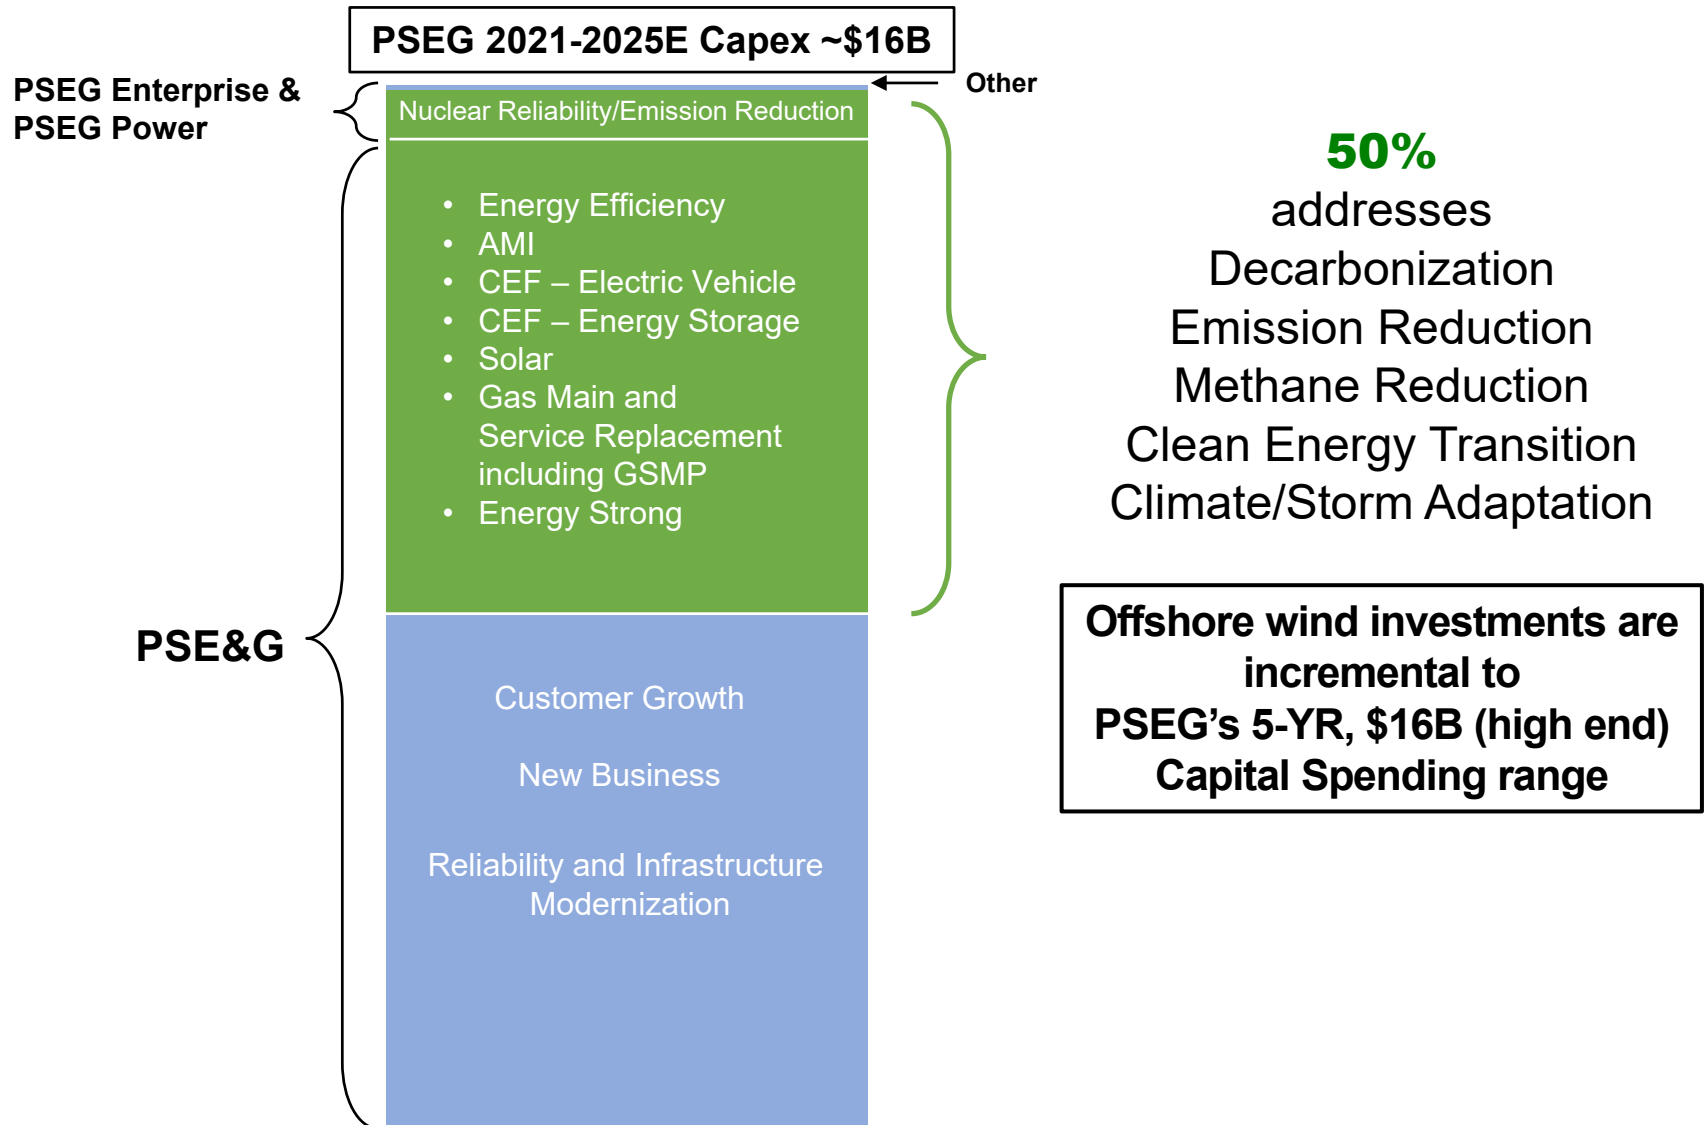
PSEG 2021-2025E Capex ~$16B

PSEG Enterprise & PSEG Power

Other

Nuclear Reliability/Emission Reduction

- Energy Efficiency
- AMI
- CEF – Electric Vehicle
- CEF – Energy Storage
- Solar
- Gas Main and Service Replacement including GSMP
- Energy Strong

50%
addresses
Decarbonization
Emission Reduction
Methane Reduction
Clean Energy Transition
Climate/Storm Adaptation

PSE&G

Customer Growth

New Business

Reliability and Infrastructure Modernization

Offshore wind investments are incremental to PSEG’s 5-YR, $16B (high end) Capital Spending range